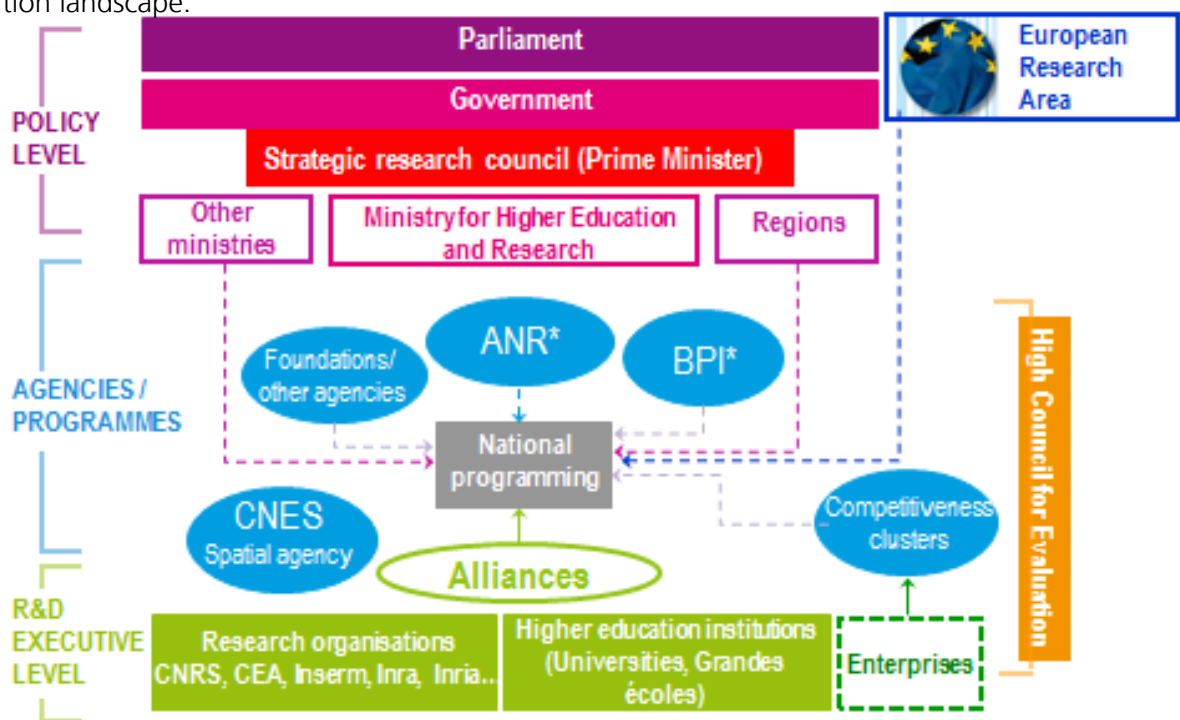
tion landscape.

Parliament

Government

Strategic research council (Prime Minister)

European Research Area

POLICY LEVEL

Other ministries

Ministry for Higher Education and Research

Regions

AGENCIES / PROGRAMMES

Foundations/ other agencies

ANR*

BPI*

National programming

High Council for Evaluation

CNES Spatial agency

Alliances

Competitiveness clusters

R&D EXECUTIVE LEVEL

Research organisations CNRS, CEA, Inserm, Inra, Inria...

Higher education institutions (Universities, Grandes écoles)

Enterprises